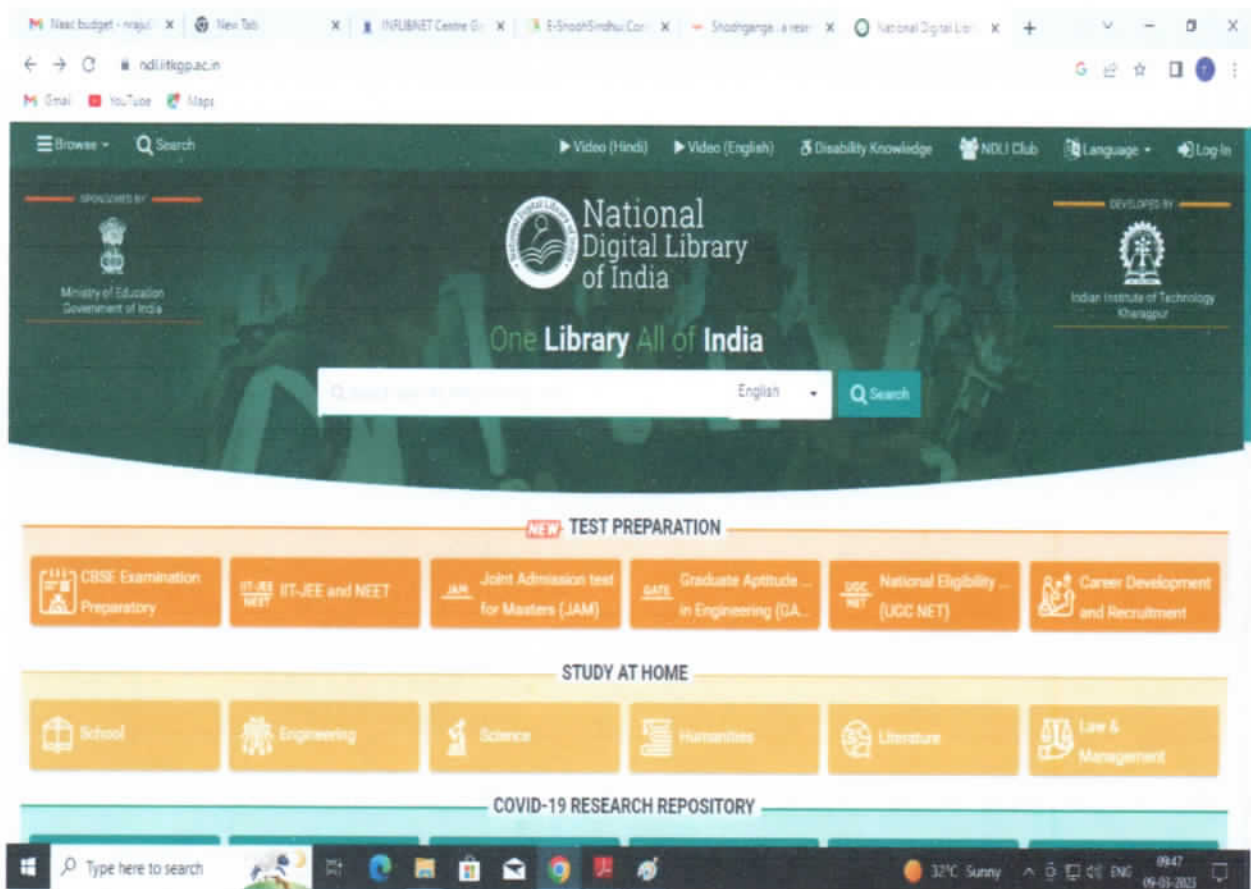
Naac budget - nrajul × New Tab × INFLIBNET Centre Gr × E-ShodhSindhu Cor × Shodhganga : a reser × National Digital Lib × +

ndl.iitkgp.ac.in

Gmail YouTube Maps

Browse Search Video (Hindi) Video (English) Disability Knowledge NDLI Club Language Log In

SPONSORED BY
Ministry of Education Government of India

National Digital Library of India

DEVELOPED BY
Indian Institute of Technology Kharagpur

One Library All of India

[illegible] English Search

NEW TEST PREPARATION

CBSE Examination Preparatory
IIT-JEE and NEET
Joint Admission test for Masters (JAM)
Graduate Aptitude ... in Engineering (GA...
National Eligibility ... (UGC NET)
Career Development and Recruitment

STUDY AT HOME

School
Engineering
Science
Humanities
Literature
Law & Management

COVID-19 RESEARCH REPOSITORY

Type here to search
32°C Sunny ENG 09:47 09-03-2023